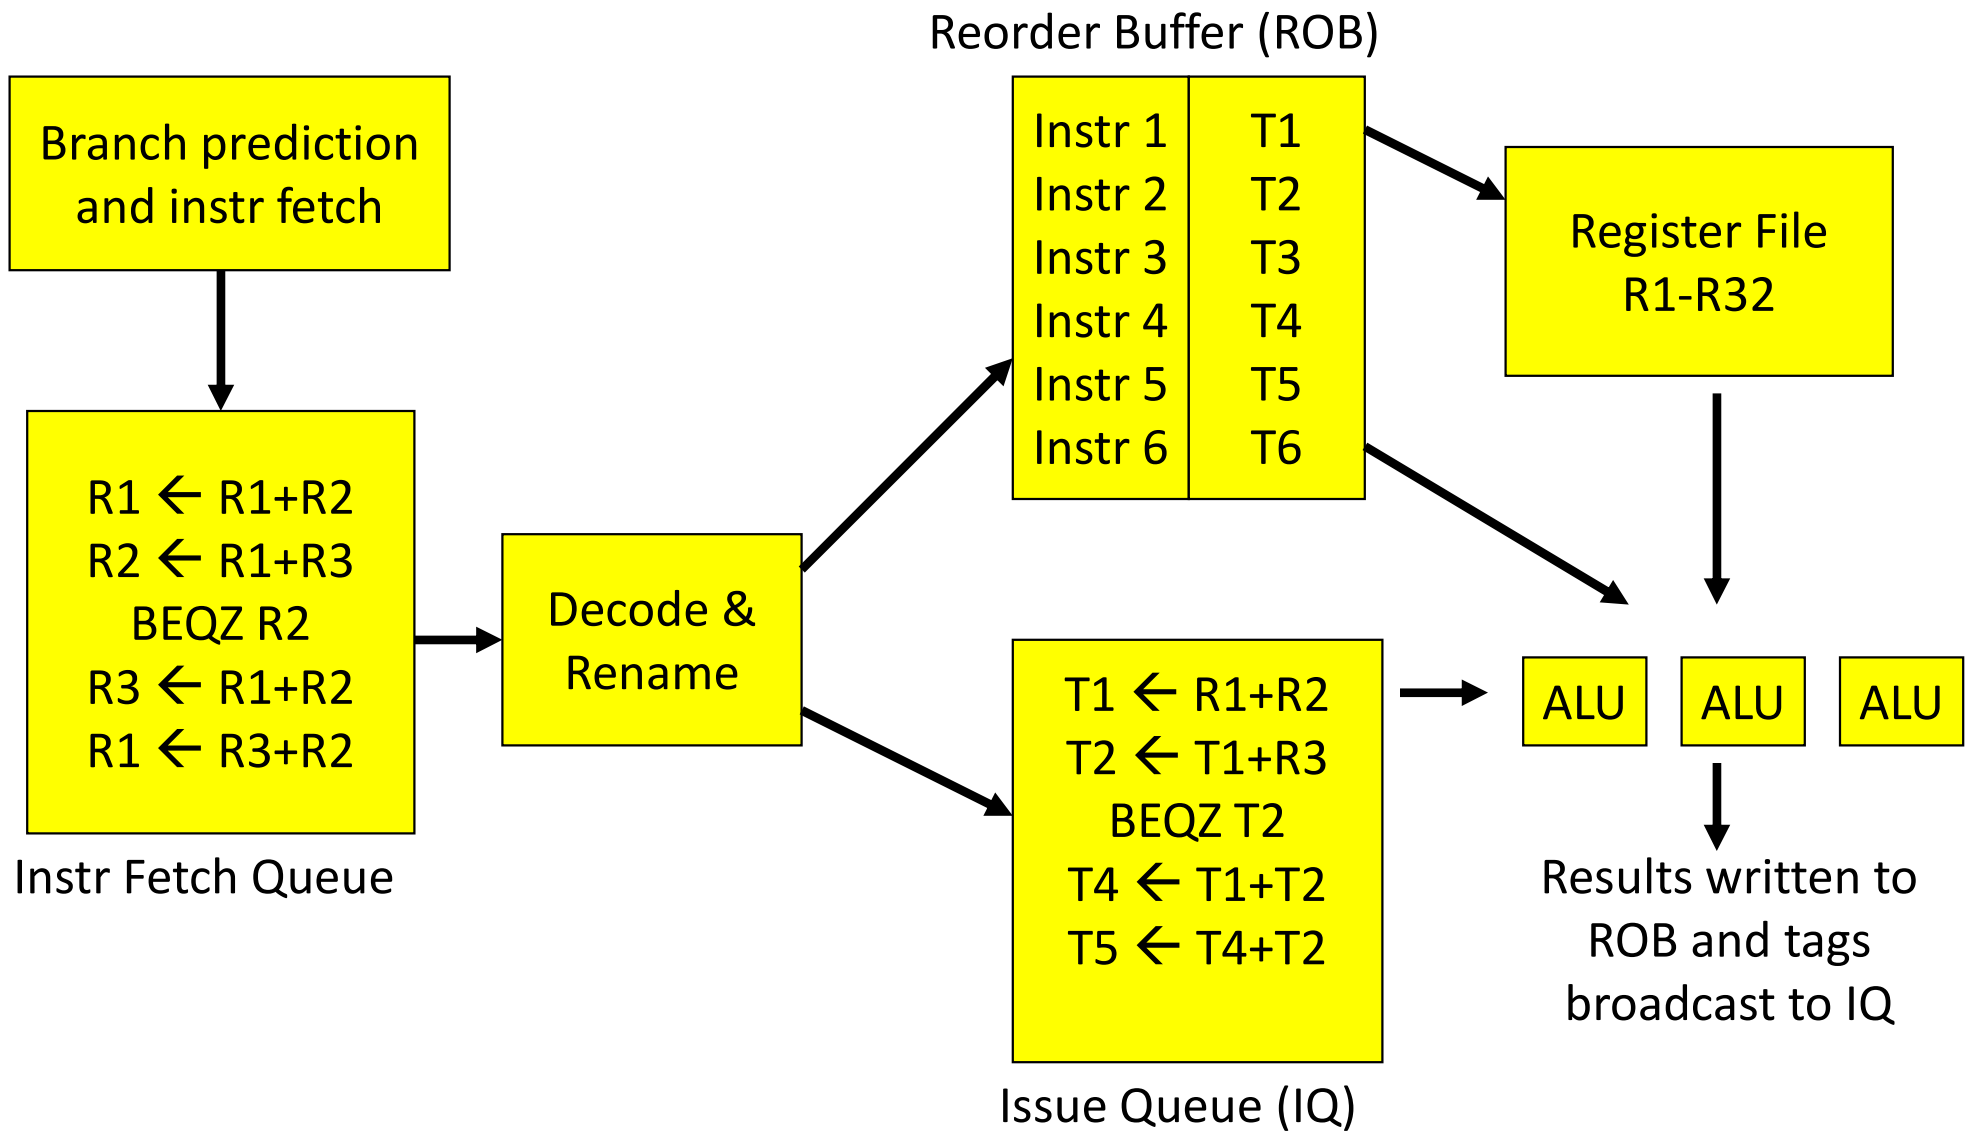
Reorder Buffer (ROB)

Branch prediction and instr fetch

| Instr 1 | T1 |
|---|---|
| Instr 2 | T2 |
| Instr 3 | T3 |
| Instr 4 | T4 |
| Instr 5 | T5 |
| Instr 6 | T6 |

Register File R1-R32

R1 $\leftarrow$ R1+R2
R2 $\leftarrow$ R1+R3
BEQZ R2
R3 $\leftarrow$ R1+R2
R1 $\leftarrow$ R3+R2

Instr Fetch Queue

Decode & Rename

T1 $\leftarrow$ R1+R2
T2 $\leftarrow$ T1+R3
BEQZ T2
T4 $\leftarrow$ T1+T2
T5 $\leftarrow$ T4+T2

Issue Queue (IQ)

ALU ALU ALU

Results written to ROB and tags broadcast to IQ